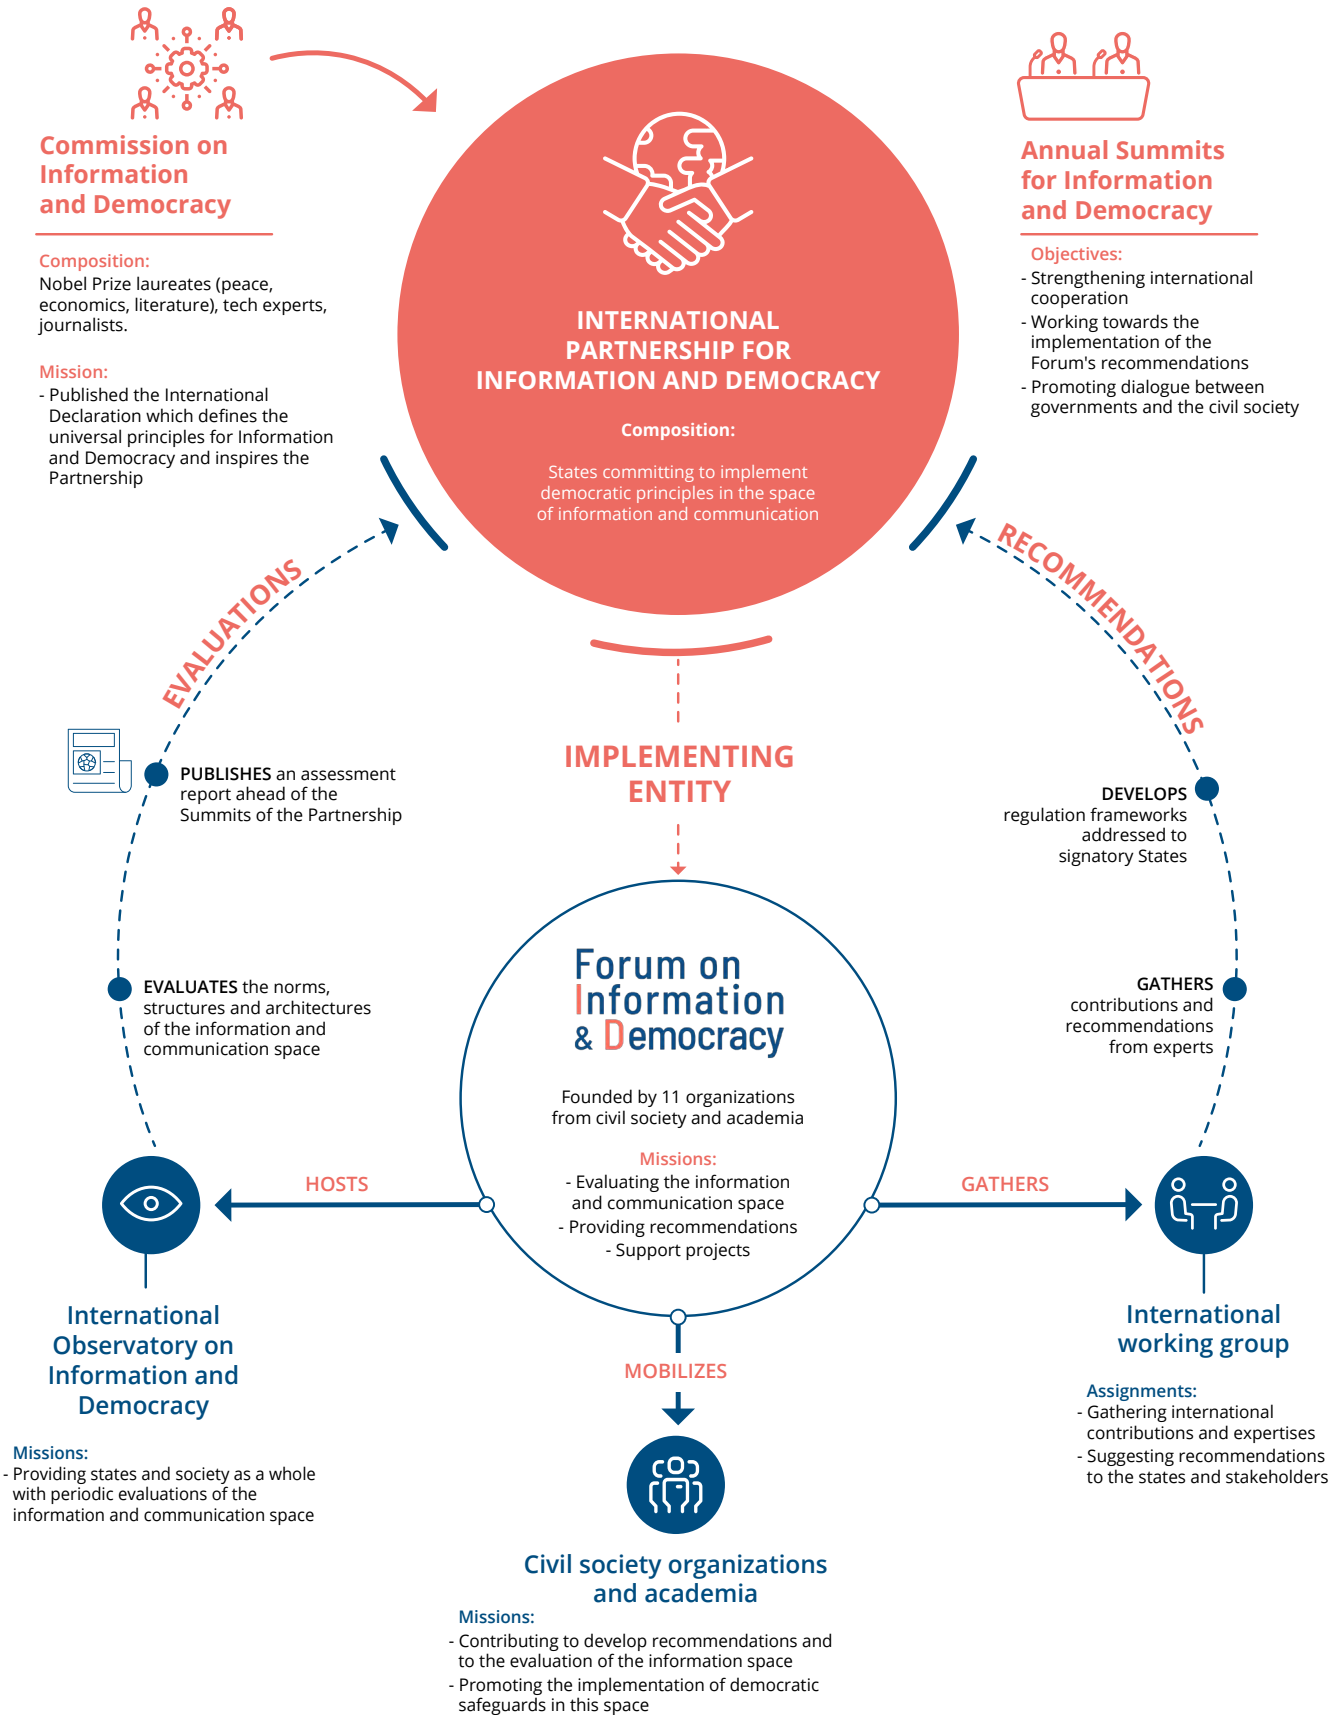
Commission on Information and Democracy

Composition:
Nobel Prize laureates (peace, economics, literature), tech experts, journalists.

Mission:
- Published the International Declaration which defines the universal principles for Information and Democracy and inspires the Partnership

INTERNATIONAL PARTNERSHIP FOR INFORMATION AND DEMOCRACY

Composition:

States committing to implement democratic principles in the space of information and communication

Annual Summits for Information and Democracy

Objectives:
- Strengthening international cooperation
- Working towards the implementation of the Forum's recommendations
- Promoting dialogue between governments and the civil society

EVALUATIONS

RECOMMENDATIONS

IMPLEMENTING ENTITY

PUBLISHES an assessment report ahead of the Summits of the Partnership

EVALUATES the norms, structures and architectures of the information and communication space

DEVELOPS regulation frameworks addressed to signatory States

GATHERS contributions and recommendations from experts

Forum on Information & Democracy

Founded by 11 organizations from civil society and academia

Missions:
- Evaluating the information and communication space
- Providing recommendations
- Support projects

HOSTS

GATHERS

MOBILIZES

International Observatory on Information and Democracy

Missions:
- Providing states and society as a whole with periodic evaluations of the information and communication space

International working group

Assignments:
- Gathering international contributions and expertises
- Suggesting recommendations to the states and stakeholders

Civil society organizations and academia

Missions:
- Contributing to develop recommendations and to the evaluation of the information space
- Promoting the implementation of democratic safeguards in this space